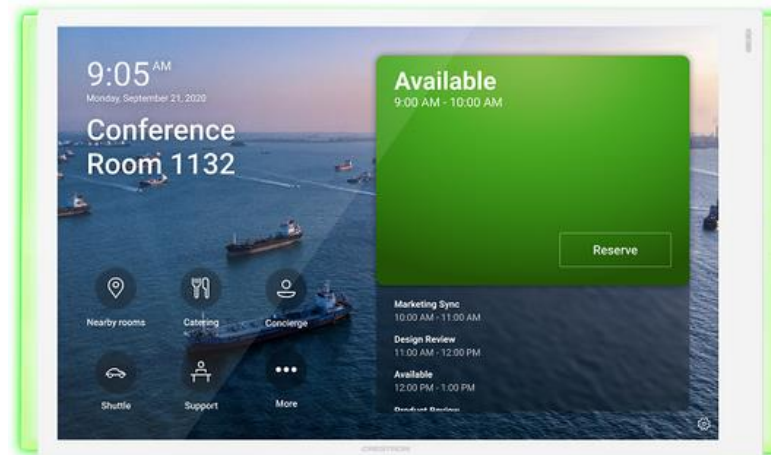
9:05AM
Monday, September 21, 2020

Conference Room 1132

Nearby rooms
Catering
Concierge
Shuttle
Support
More

Available
9:00 AM - 10:00 AM

Reserve

Marketing Sync
10:00 AM - 11:00 AM

Design Review
11:00 AM - 12:00 PM

Available
12:00 PM - 1:00 PM

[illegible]

CRESTRON